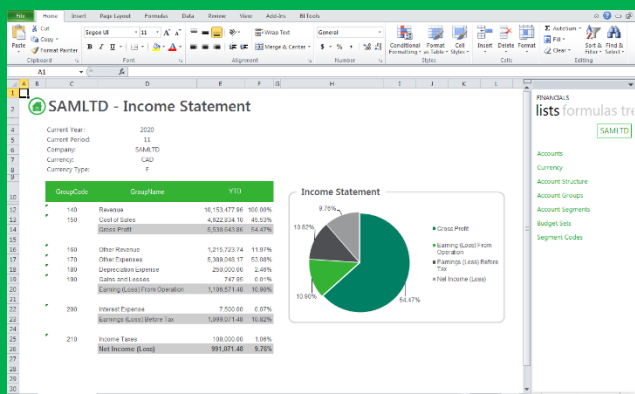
File Home Insert Page Layout Formulas Data Review View Add-Ins BI Tools

Paste Cut Copy Format Painter Clipboard
Segoe UI 11 A A
B I U Font
Wrap Text Merge & Center Alignment
General $ % , Number
Conditional Formatting Format as Table Cell Styles Styles
Insert Delete Format Cells
AutoSum Fill Clear Sort & Filter Find & Select Editing

A1

A B C D E F G H I J K L

SAMLTD - Income Statement

Current Year: 2020
Current Period: 11
Company: SAMLTD
Currency: CAD
Currency Type: F

| GroupCode | GroupName | YTD | |
|---|---|---|---|
| 140 | Revenue | 10,153,477.96 | 100.00% |
| 150 | Cost of Sales | 4,622,834.10 | 45.53% |
| | Gross Profit | 5,530,643.86 | 54.47% |
| | | | |
| 160 | Other Revenue | 1,215,723.74 | 11.97% |
| 170 | Other Expenses | 5,389,046.17 | 53.08% |
| 180 | Depreciation Expense | 250,000.00 | 2.46% |
| 190 | Gains and Losses | 747.95 | 0.01% |
| | Earning (Loss) From Operation | 1,106,571.48 | 10.90% |
| | | | |
| 200 | Interest Expense | 7,500.00 | 0.07% |
| | Earnings (Loss) Before Tax | 1,099,071.48 | 10.82% |
| | | | |
| 210 | Income Taxes | 108,000.00 | 1.06% |
| | Net Income (Loss) | 991,071.48 | 9.76% |

Income Statement
9.76%
10.82%
10.90%
54.47%
Gross Profit
Earning (Loss) From Operation
Earnings (Loss) Before Tax
Net Income (Loss)

FINANCIALS
lists formulas tre
SAMLTD
Accounts
Currency
Account Structure
Account Groups
Account Segments
Budget Sets
Segment Codes